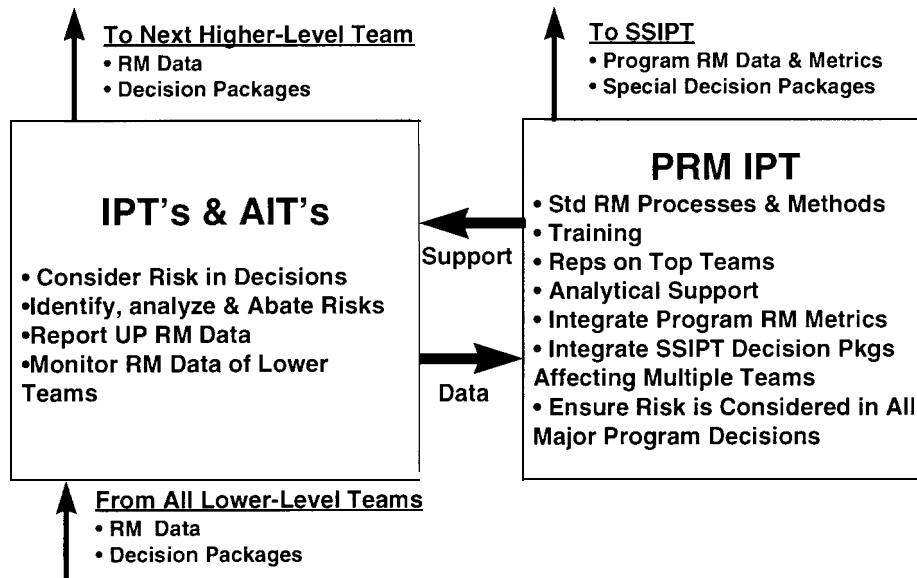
To Next Higher-Level Team
• RM Data
• Decision Packages

To SSIPT
• Program RM Data & Metrics
• Special Decision Packages

IPT's & AIT's
• Consider Risk in Decisions
•Identify, analyze & Abate Risks
•Report UP RM Data
•Monitor RM Data of Lower Teams

Support

Data

PRM IPT
• Std RM Processes & Methods
• Training
• Reps on Top Teams
• Analytical Support
• Integrate Program RM Metrics
• Integrate SSIPT Decision Pkgs Affecting Multiple Teams
• Ensure Risk is Considered in All Major Program Decisions

From All Lower-Level Teams
• RM Data
• Decision Packages